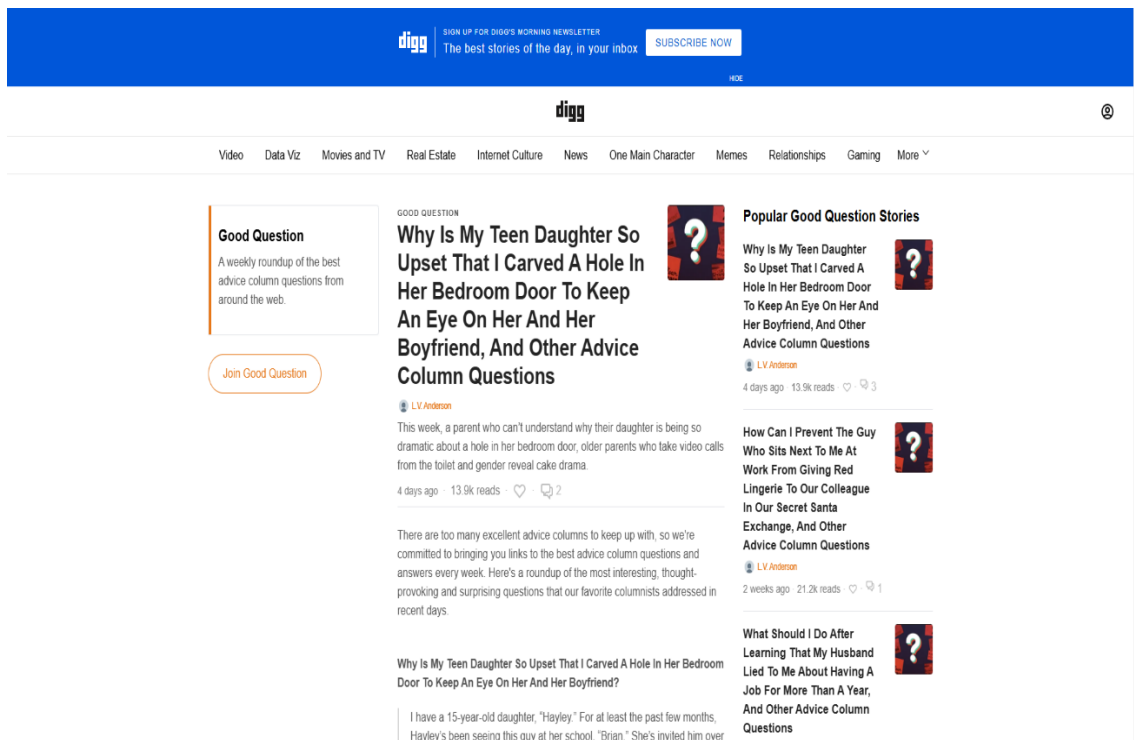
digg

SIGN UP FOR DIGG'S MORNING NEWSLETTER
The best stories of the day, in your inbox

SUBSCRIBE NOW

HIDE

digg

Video Data Viz Movies and TV Real Estate Internet Culture News One Main Character Memes Relationships Gaming More

Good Question
A weekly roundup of the best advice column questions from around the web.

Join Good Question

GOOD QUESTION
Why Is My Teen Daughter So Upset That I Carved A Hole In Her Bedroom Door To Keep An Eye On Her And Her Boyfriend, And Other Advice Column Questions

L.V. Anderson

This week, a parent who can't understand why their daughter is being so dramatic about a hole in her bedroom door, older parents who take video calls from the toilet and gender reveal cake drama.

4 days ago · 13.9k reads · 2

There are too many excellent advice columns to keep up with, so we're committed to bringing you links to the best advice column questions and answers every week. Here's a roundup of the most interesting, thought-provoking and surprising questions that our favorite columnists addressed in recent days.

Why Is My Teen Daughter So Upset That I Carved A Hole In Her Bedroom Door To Keep An Eye On Her And Her Boyfriend?

I have a 15-year-old daughter, "Hayley." For at least the past few months, Hayley's been seeing this guy at her school, "Brian." She's invited him over

Popular Good Question Stories

Why Is My Teen Daughter So Upset That I Carved A Hole In Her Bedroom Door To Keep An Eye On Her And Her Boyfriend, And Other Advice Column Questions
L.V. Anderson
4 days ago · 13.9k reads · 3

How Can I Prevent The Guy Who Sits Next To Me At Work From Giving Red Lingerie To Our Colleague In Our Secret Santa Exchange, And Other Advice Column Questions
L.V. Anderson
2 weeks ago · 21.2k reads · 1

What Should I Do After Learning That My Husband Lied To Me About Having A Job For More Than A Year, And Other Advice Column Questions